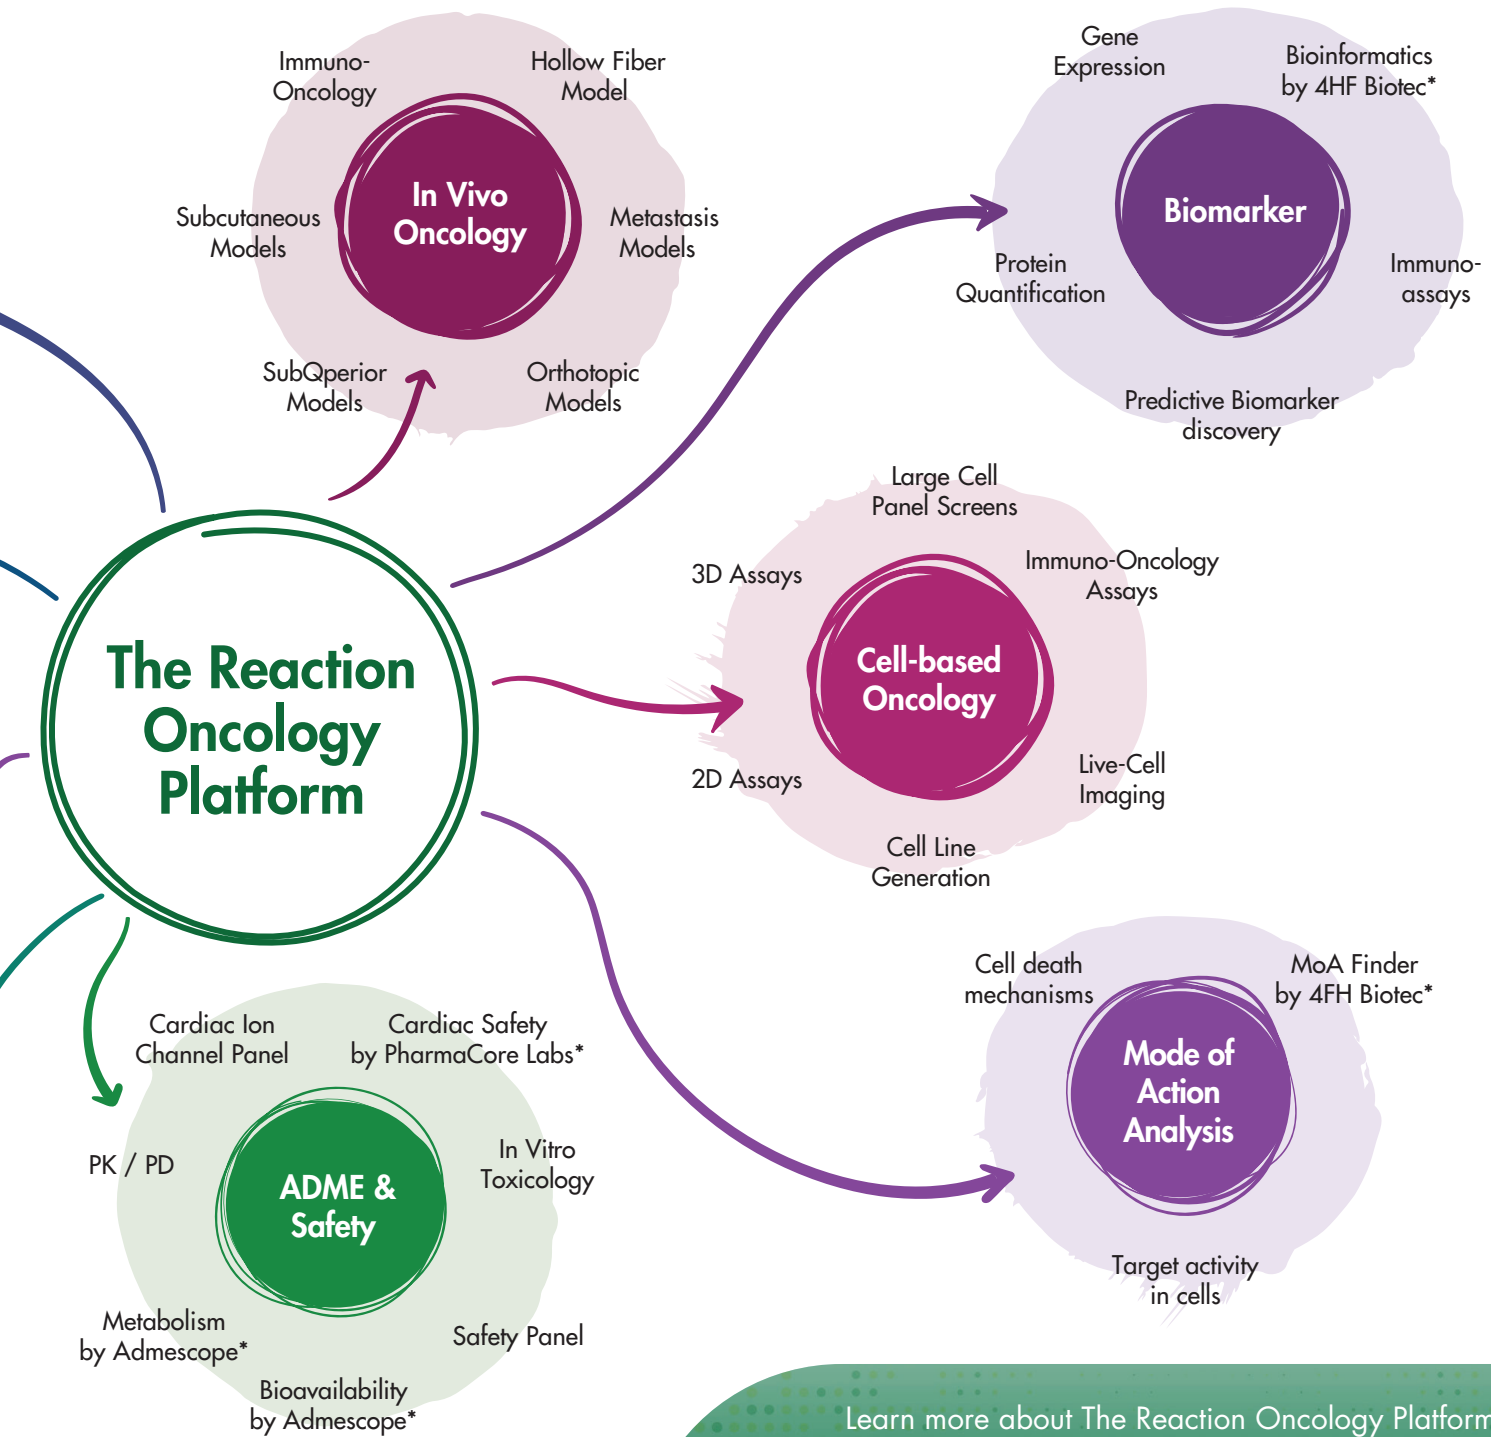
Immuno-Oncology

Hollow Fiber Model

In Vivo Oncology

Subcutaneous Models

Metastasis Models

SubQperior Models

Orthotopic Models

Gene Expression

Bioinformatics by 4HF Biotec*

Biomarker

Protein Quantification

Immuno-assays

Predictive Biomarker discovery

Large Cell Panel Screens

3D Assays

Immuno-Oncology Assays

Cell-based Oncology

The Reaction Oncology Platform

2D Assays

Live-Cell Imaging

Cell Line Generation

Cell death mechanisms

MoA Finder by 4FH Biotec*

Mode of Action Analysis

Cardiac Ion Channel Panel

Cardiac Safety by PharmaCore Labs*

PK / PD

ADME & Safety

In Vitro Toxicology

Target activity in cells

Metabolism by Admescope*

Safety Panel

Bioavailability by Admescope*

Learn more about The Reaction Oncology Platform